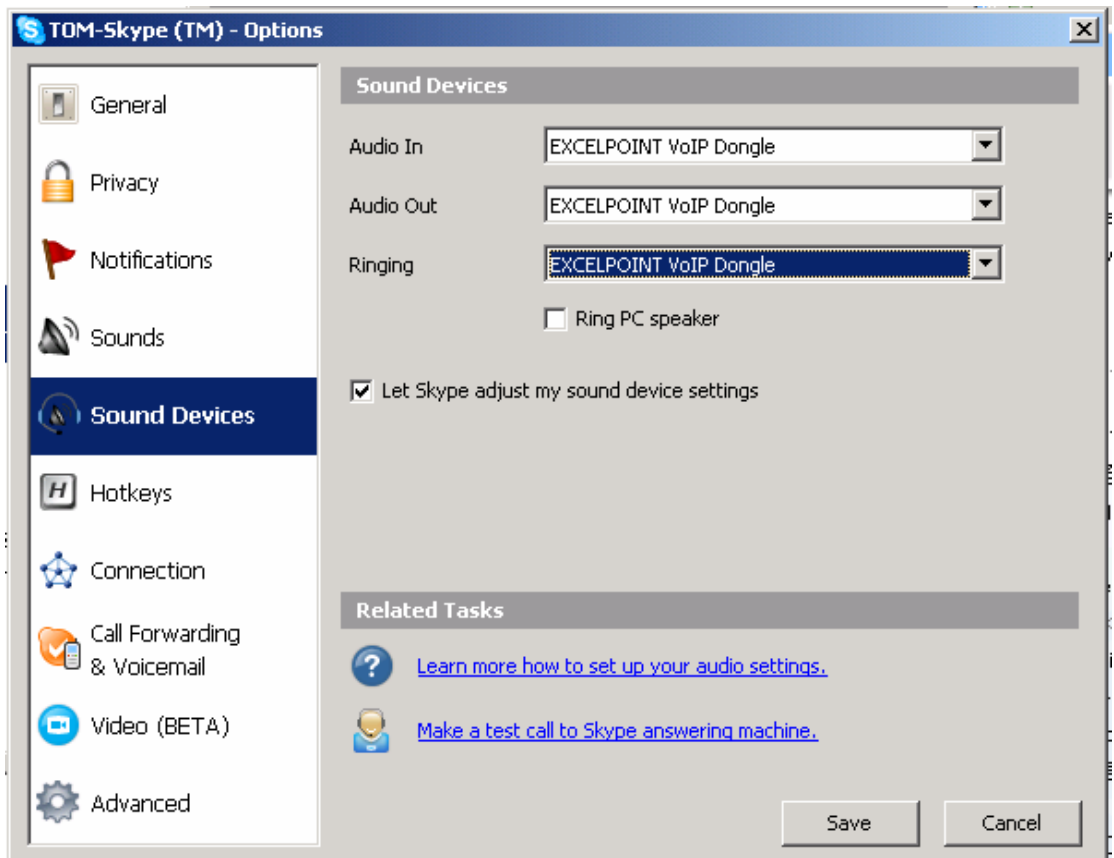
TOM-Skype (TM) - Options

General

Privacy

Notifications

Sounds

Sound Devices

Hotkeys

Connection

Call Forwarding & Voicemail

Video (BETA)

Advanced

Sound Devices

Audio In EXCELPOINT VoIP Dongle

Audio Out EXCELPOINT VoIP Dongle

Ringing EXCELPOINT VoIP Dongle

Ring PC speaker

Let Skype adjust my sound device settings

Related Tasks

Learn more how to set up your audio settings.

Make a test call to Skype answering machine.

Save

Cancel